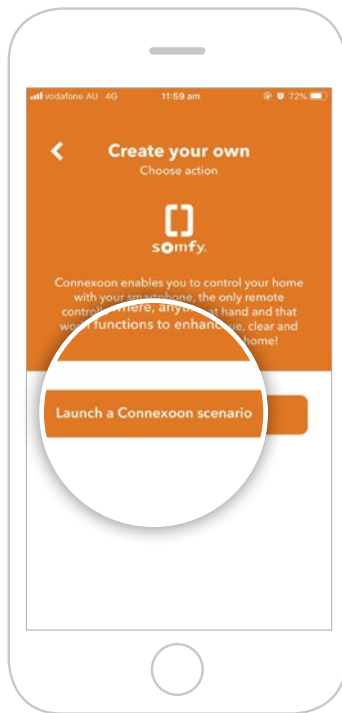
vodafone AU 4G 11:59 am 72%

Create your own
Choose action

somfy.

Connexoon enables you to control your home with your smartphone, the only remote control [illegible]where, anyti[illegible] at hand and that wo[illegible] functions to enhan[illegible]e, clear and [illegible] home!

Launch a Connexoon scenario